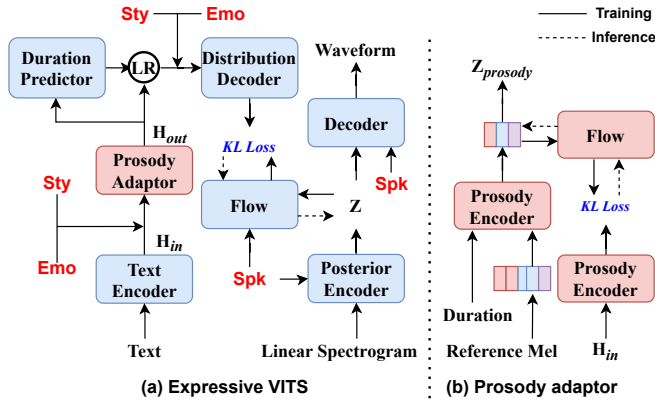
Sty
Emo
Training
Inference
Duration Predictor
LR
Distribution Decoder
Waveform
$Z_{prosody}$
$H_{out}$
Decoder
Flow
KL Loss
Prosody Adaptor
Sty
Spk
Flow
Z
Prosody Encoder
KL Loss
$H_{in}$
Emo
Text Encoder
Spk
Posterior Encoder
Prosody Encoder
Duration
Text
Linear Spectrogram
Reference Mel
$H_{in}$
(a) Expressive VITS
(b) Prosody adaptor